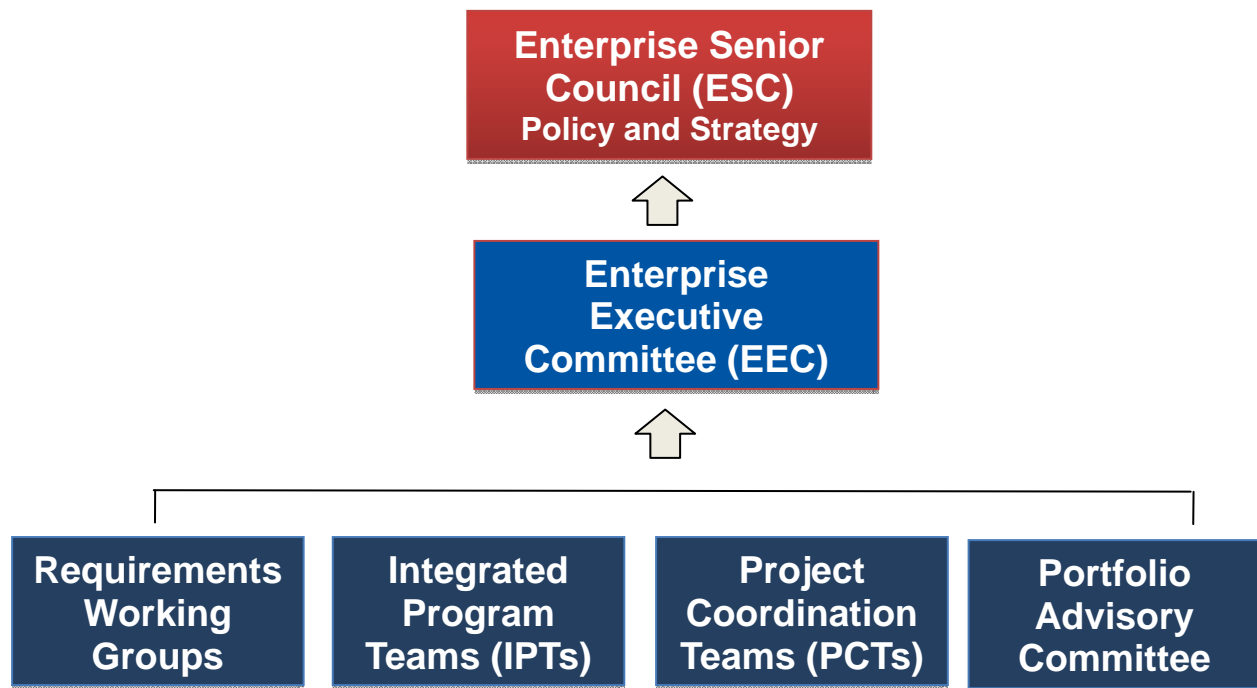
Enterprise Senior Council (ESC)
Policy and Strategy

Enterprise Executive Committee (EEC)

Requirements Working Groups

Integrated Program Teams (IPTs)

Project Coordination Teams (PCTs)

Portfolio Advisory Committee